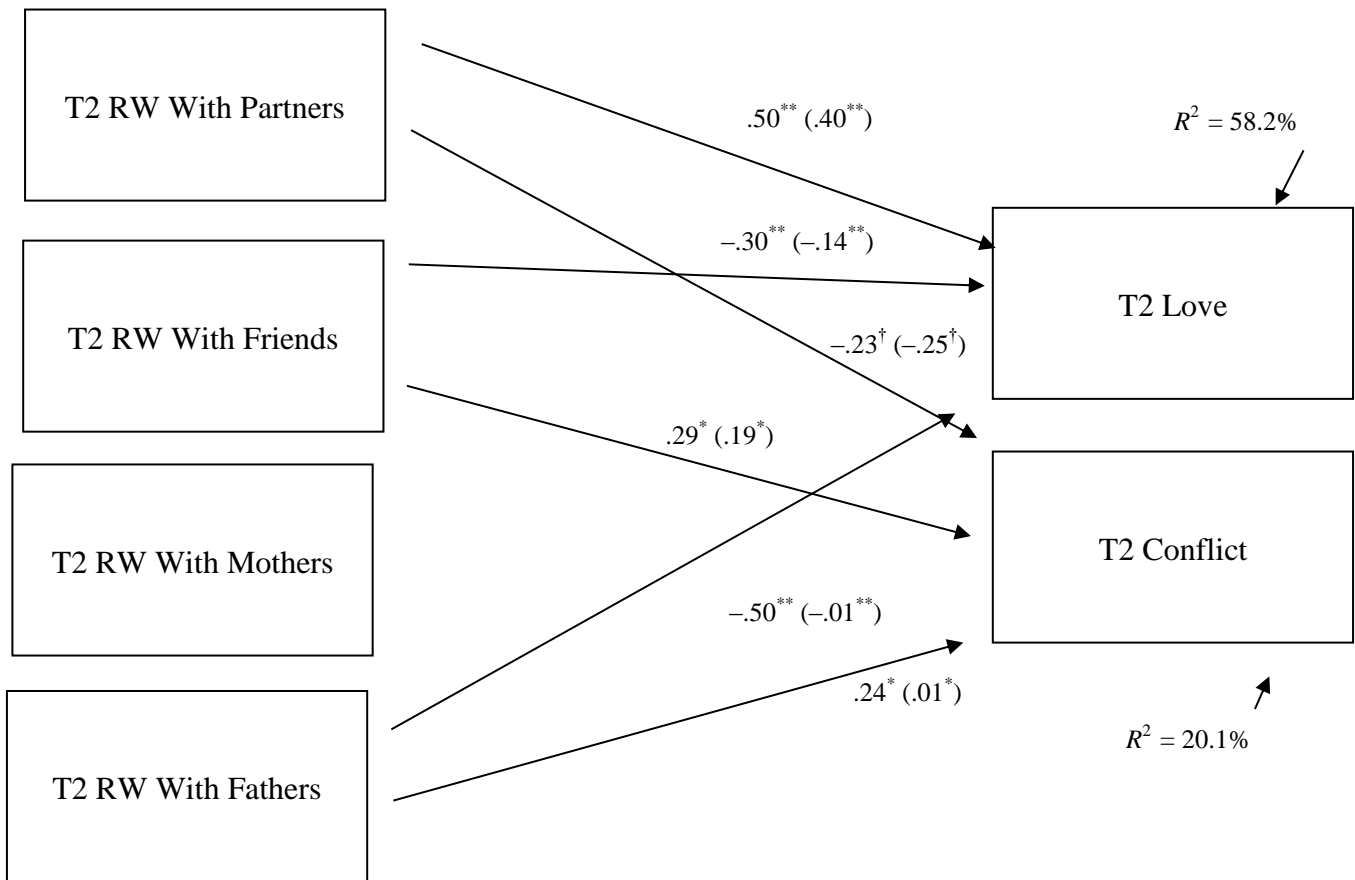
T2 RW With Partners

$.50^{**}$ $(.40^{**})$

$R^2 = 58.2\%$

T2 RW With Friends

$-.30^{**}$ $(-.14^{**})$

T2 Love

$-.23^{\dagger}$ $(-.25^{\dagger})$

$.29^{*}$ $(.19^{*})$

T2 RW With Mothers

T2 Conflict

$-.50^{**}$ $(-.01^{**})$

$.24^{*}$ $(.01^{*})$

T2 RW With Fathers

$R^2 = 20.1\%$